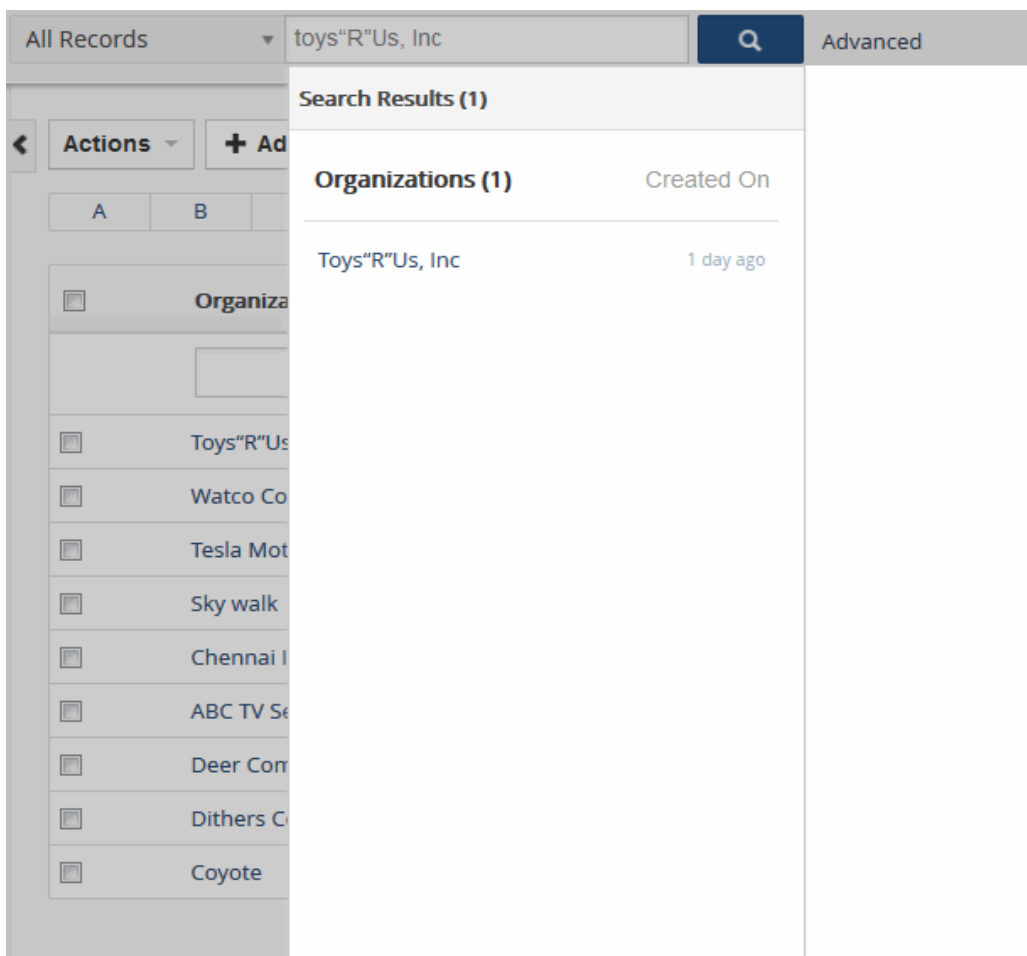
All Records toys"R"Us, Inc Advanced

Search Results (1)

Actions + Ad

A B

Organizations (1) Created On

Toys"R"Us, Inc 1 day ago

Organiza

Toys"R"Us
Watco Co
Tesla Mot
Sky walk
Chennai I
ABC TV Se
Deer Com
Dithers C
Coyote